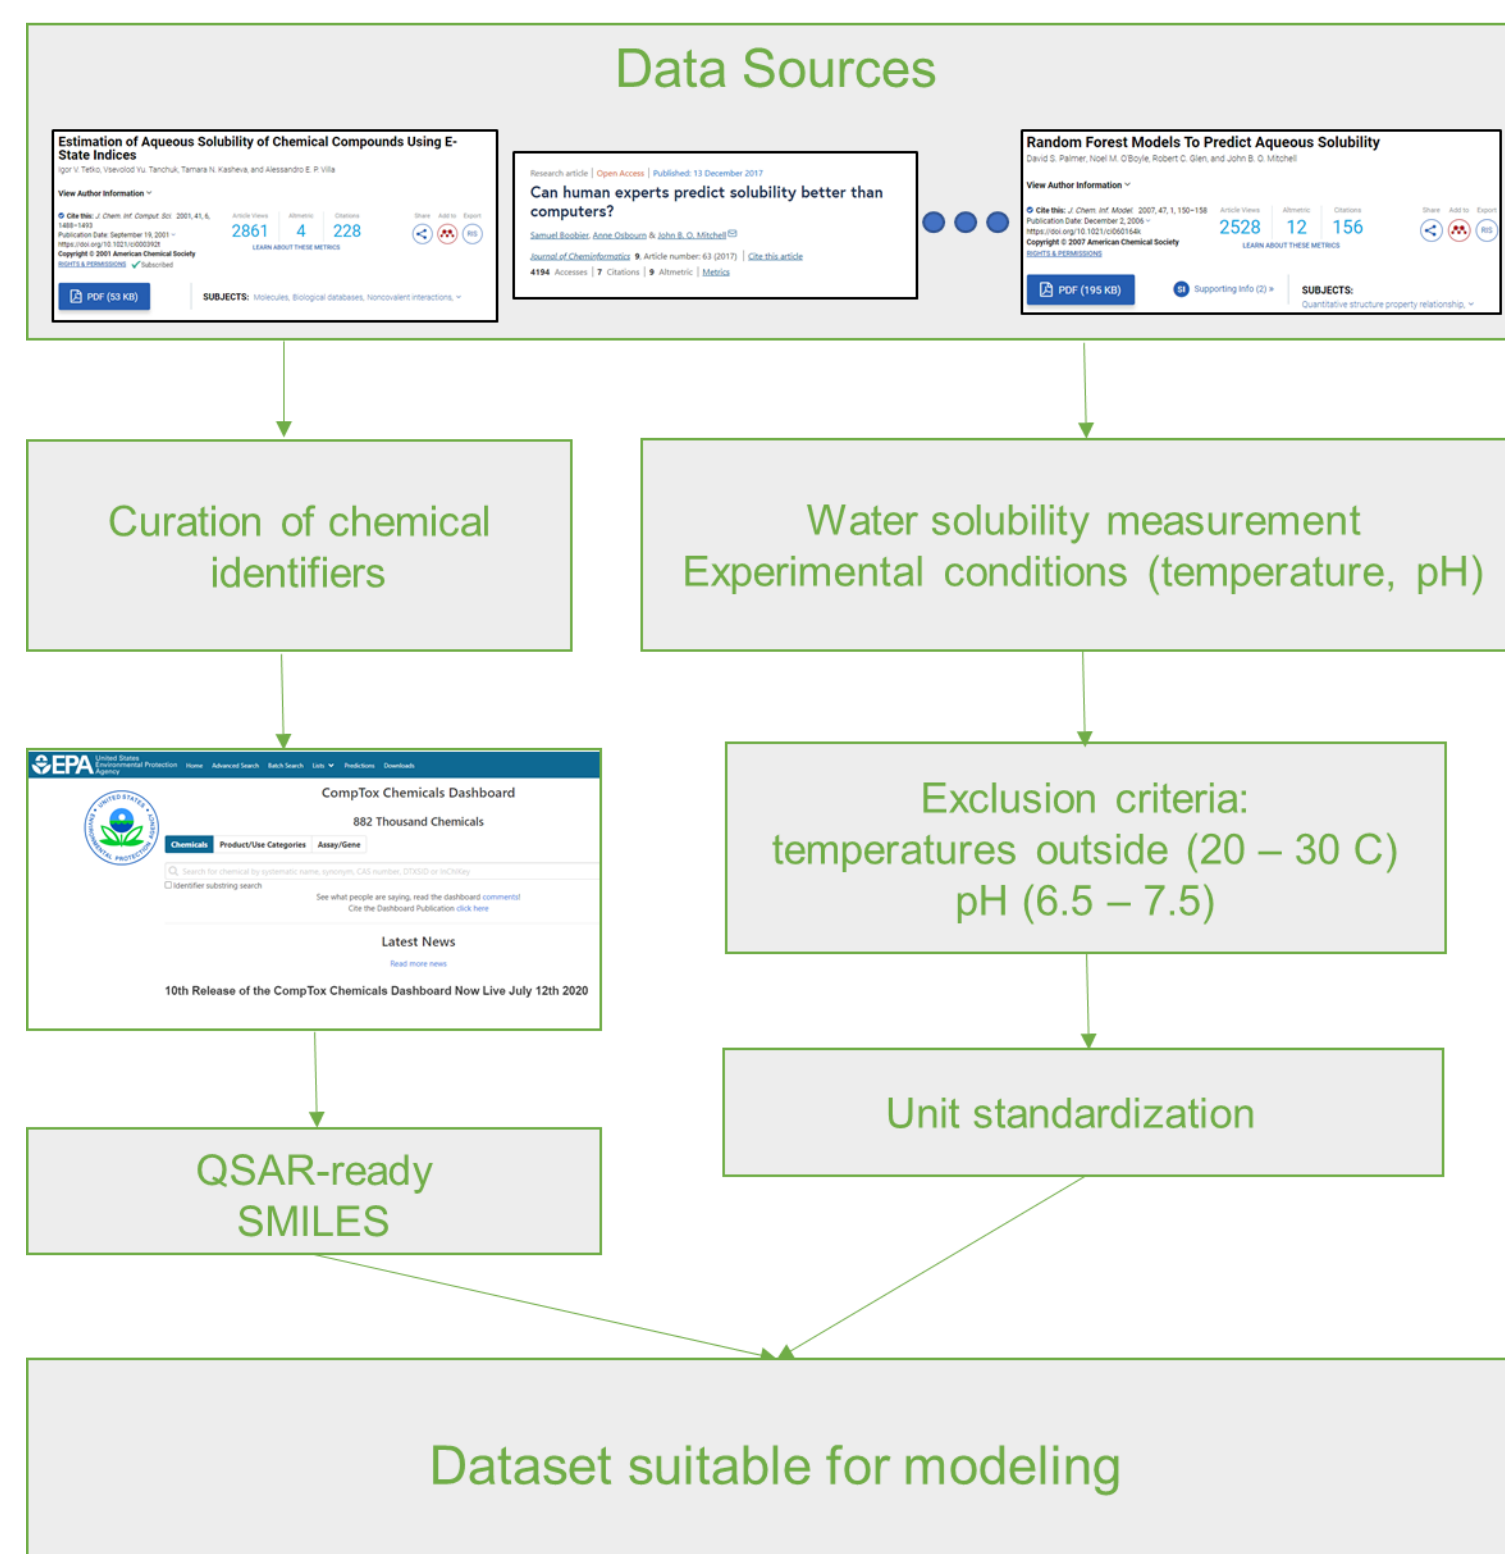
Data Sources

Estimation of Aqueous Solubility of Chemical Compounds Using E-State Indices
Igor V. Tetko, Vsevolod Yu. Tanchuk, Tamara N. Kasheva, and Alessandro E. P. Villa

View Author Information

Cite this: J. Chem. Inf. Comput. Sci. 2001, 41, 6, 1488–1493
Publication Date: September 19, 2001
https://doi.org/10.1021/ci000392t
Copyright © 2001 American Chemical Society
RIGHTS & PERMISSIONS Subscribed

Article Views 2861 | Altmetric 4 | Citations 228
LEARN ABOUT THESE METRICS
Share Add to Export RIS

PDF (53 KB)
SUBJECTS: Molecules, Biological databases, Noncovalent interactions,

Research article | Open Access | Published: 13 December 2017
Can human experts predict solubility better than computers?
Samuel Boobier, Anne Osbourn & John B. O. Mitchell
Journal of Cheminformatics 9, Article number: 63 (2017) | Cite this article
4194 Accesses | 7 Citations | 9 Altmetric | Metrics

Random Forest Models To Predict Aqueous Solubility
David S. Palmer, Noel M. O'Boyle, Robert C. Glen, and John B. O. Mitchell

View Author Information

Cite this: J. Chem. Inf. Model. 2007, 47, 1, 150–158
Publication Date: December 2, 2006
https://doi.org/10.1021/ci060164k
Copyright © 2007 American Chemical Society
RIGHTS & PERMISSIONS

Article Views 2528 | Altmetric 12 | Citations 156
LEARN ABOUT THESE METRICS
Share Add to Export RIS

PDF (195 KB)
SI Supporting Info (2)
SUBJECTS: Quantitative structure property relationship,

Curation of chemical identifiers

Water solubility measurement
Experimental conditions (temperature, pH)

EPA United States Environmental Protection Agency Home Advanced Search Batch Search Lists Predictions Downloads
CompTox Chemicals Dashboard
882 Thousand Chemicals
Chemicals | Product/Use Categories | Assay/Gene
Search for chemical by systematic name, synonym, CAS number, DTXSID or InChIKey
Identifier substring search
See what people are saying, read the dashboard comments!
Cite the Dashboard Publication click here
Latest News
Read more news
10th Release of the CompTox Chemicals Dashboard Now Live July 12th 2020

Exclusion criteria:
temperatures outside (20 – 30 C)
pH (6.5 – 7.5)

QSAR-ready
SMILES

Unit standardization

Dataset suitable for modeling